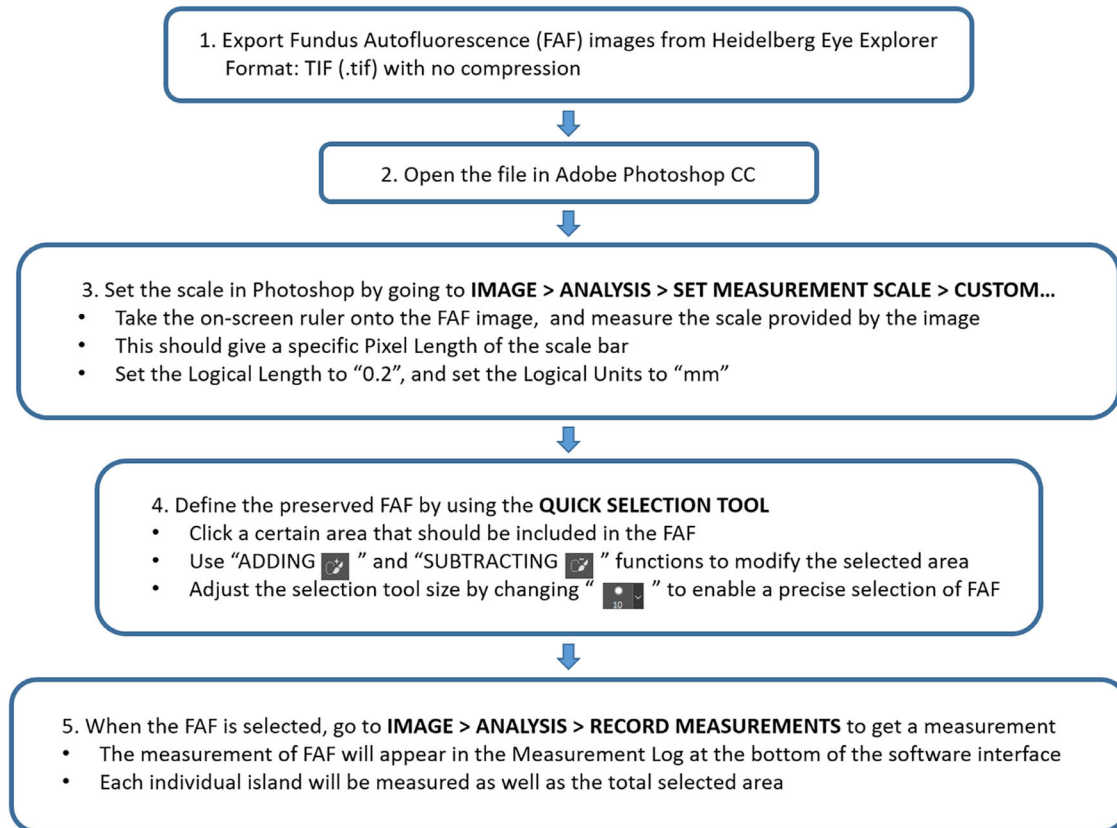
1. Export Fundus Autofluorescence (FAF) images from Heidelberg Eye Explorer
Format: TIF (.tif) with no compression

2. Open the file in Adobe Photoshop CC

3. Set the scale in Photoshop by going to **IMAGE > ANALYSIS > SET MEASUREMENT SCALE > CUSTOM…**
• Take the on-screen ruler onto the FAF image, and measure the scale provided by the image
• This should give a specific Pixel Length of the scale bar
• Set the Logical Length to "0.2", and set the Logical Units to "mm"

4. Define the preserved FAF by using the **QUICK SELECTION TOOL**
• Click a certain area that should be included in the FAF
• Use "ADDING " and "SUBTRACTING " functions to modify the selected area
• Adjust the selection tool size by changing " 10 " to enable a precise selection of FAF

5. When the FAF is selected, go to **IMAGE > ANALYSIS > RECORD MEASUREMENTS** to get a measurement
• The measurement of FAF will appear in the Measurement Log at the bottom of the software interface
• Each individual island will be measured as well as the total selected area